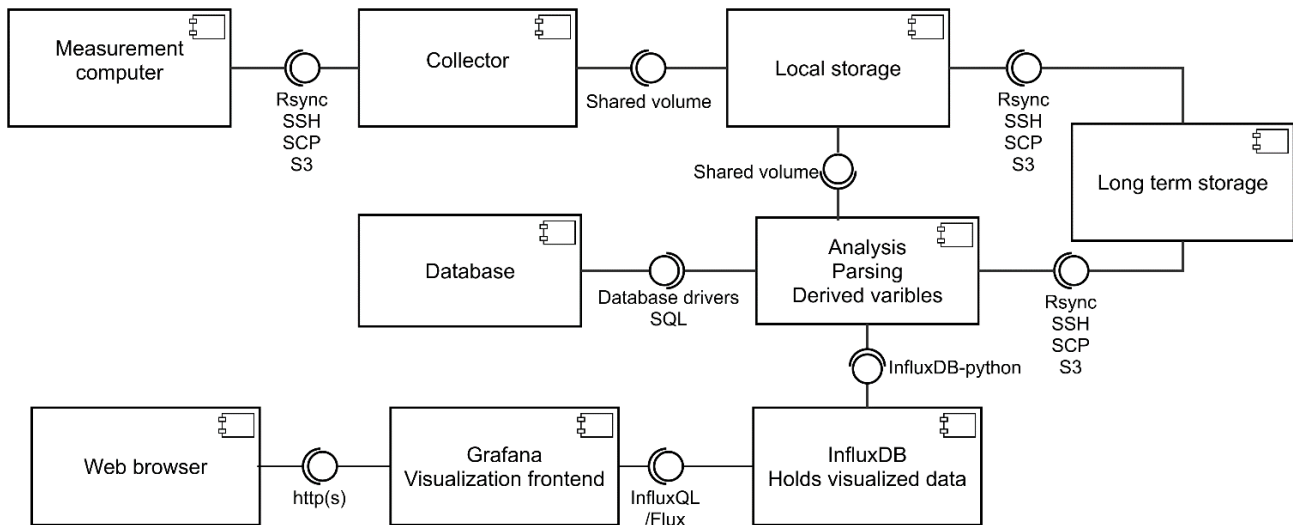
Measurement computer

Rsync
SSH
SCP
S3

Collector

Shared volume

Local storage

Rsync
SSH
SCP
S3

Long term storage

Shared volume

Database

Database drivers
SQL

Analysis
Parsing
Derived varibles

Rsync
SSH
SCP
S3

InfluxDB-python

Web browser

http(s)

Grafana
Visualization frontend

InfluxQL
/Flux

InfluxDB
Holds visualized data